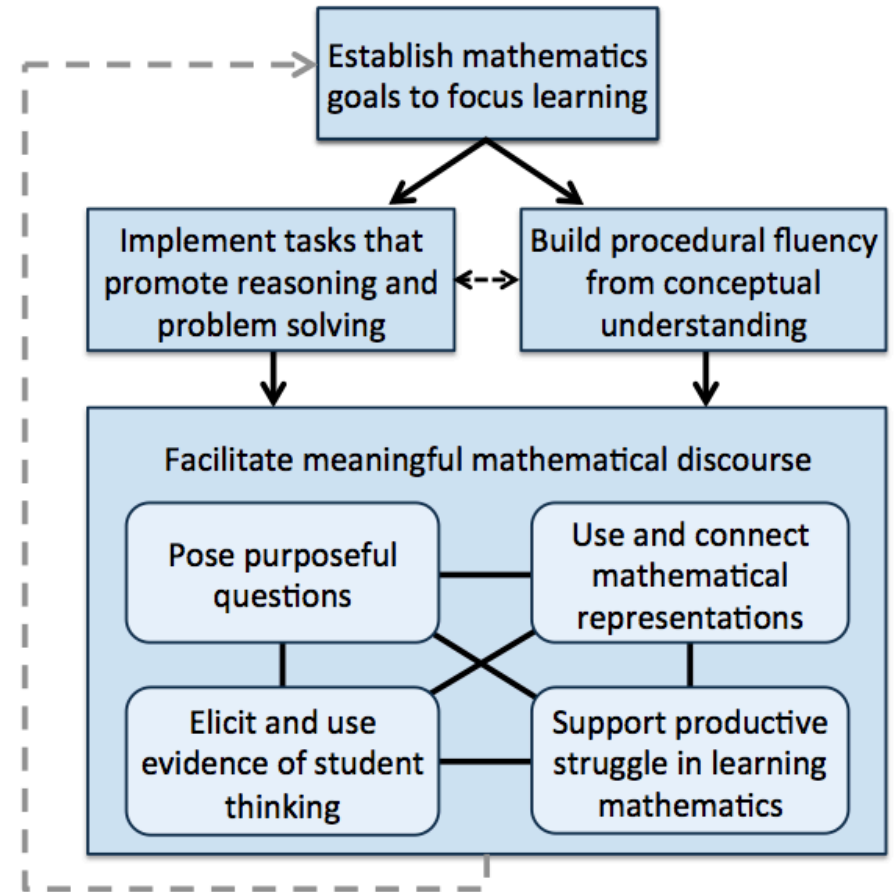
Establish mathematics goals to focus learning

Implement tasks that promote reasoning and problem solving

Build procedural fluency from conceptual understanding

Facilitate meaningful mathematical discourse

Pose purposeful questions

Use and connect mathematical representations

Elicit and use evidence of student thinking

Support productive struggle in learning mathematics